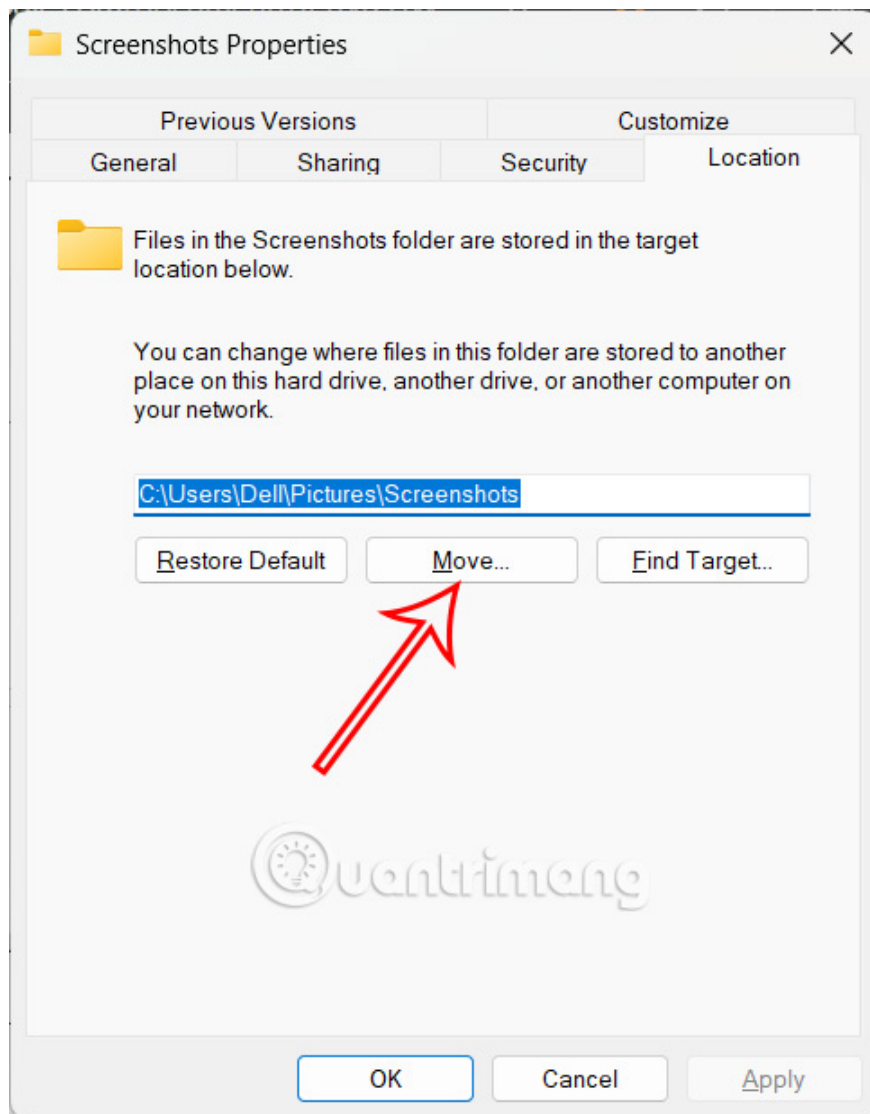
Screenshots Properties

Previous Versions
Customize
General
Sharing
Security
Location

Files in the Screenshots folder are stored in the target location below.

You can change where files in this folder are stored to another place on this hard drive, another drive, or another computer on your network.

C:\Users\Dell\Pictures\Screenshots

Restore Default
Move...
Find Target...

Quantrimang

OK
Cancel
Apply